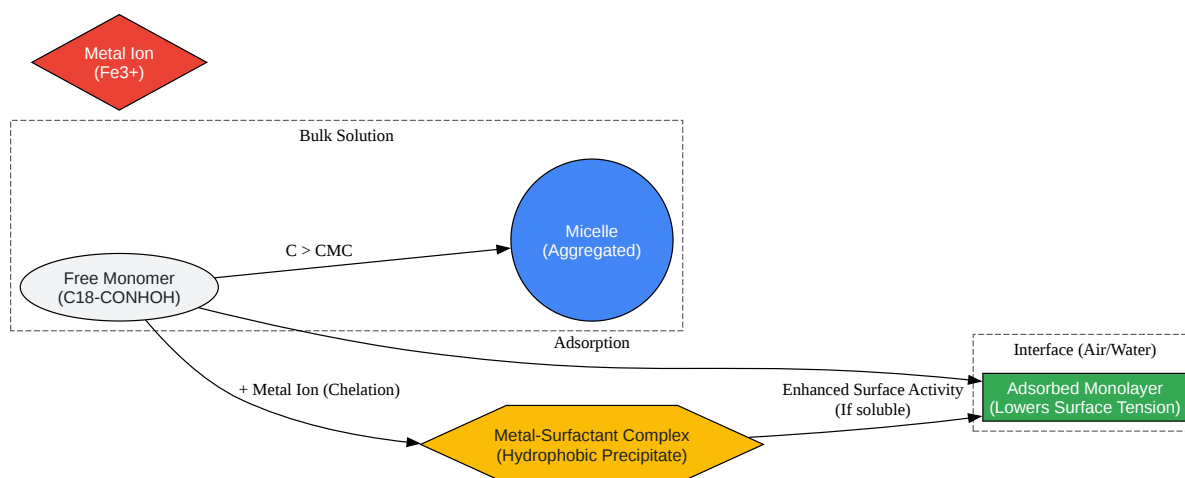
Metal Ion
(Fe3+)

Bulk Solution

Free Monomer
(C18-CONHOH)

C > CMC

Micelle
(Aggregated)

Adsorption

+ Metal Ion (Chelation)

Interface (Air/Water)

Enhanced Surface Activity
(If soluble)

Adsorbed Monolayer
(Lowers Surface Tension)

Metal-Surfactant Complex
(Hydrophobic Precipitate)